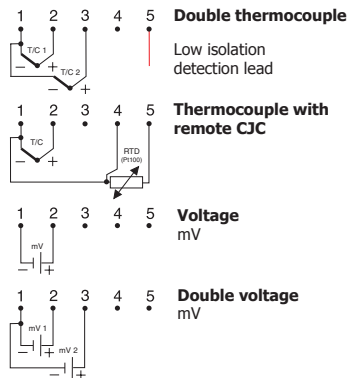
1 2 3 4 5

T/C 1
− +
T/C 2
− +

**Double thermocouple**

Low isolation detection lead

1 2 3 4 5

T/C
− +
RTD (Pt100)

**Thermocouple with remote CJC**

1 2 3 4 5

mV
− +

**Voltage**
mV

1 2 3 4 5

mV 1
− +
mV 2
− +

**Double voltage**
mV